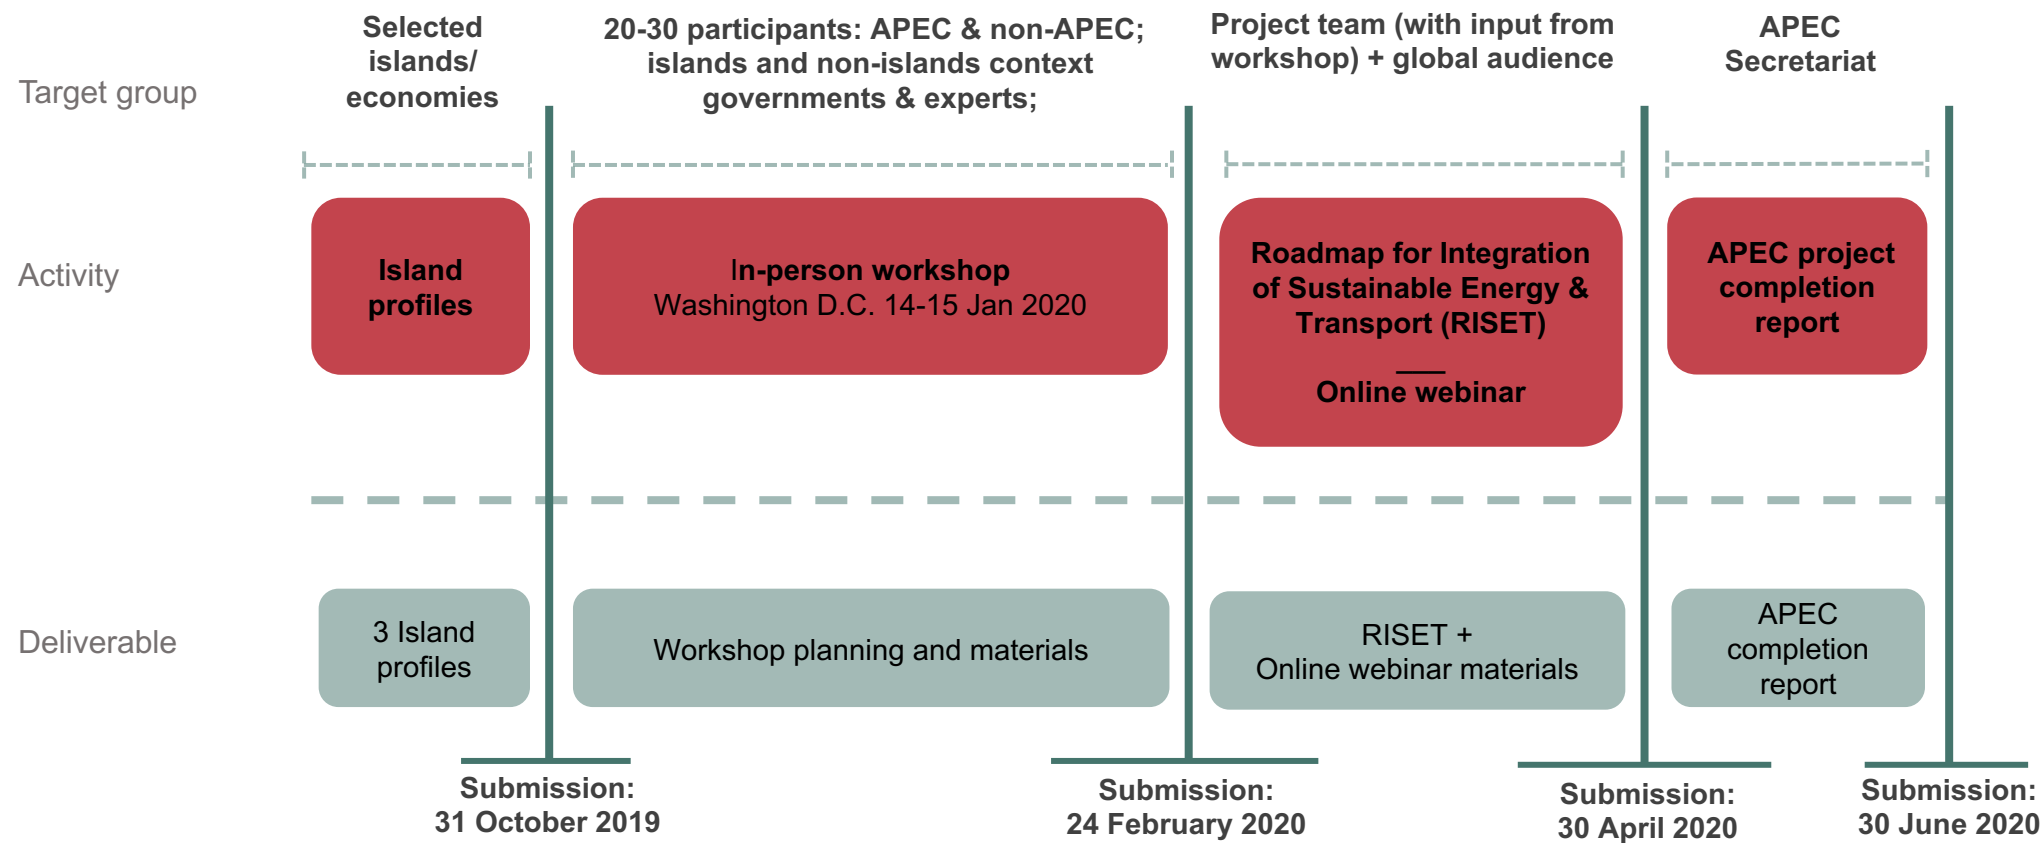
Target group

Selected islands/ economies

20-30 participants: APEC & non-APEC; islands and non-islands context governments & experts;

Project team (with input from workshop) + global audience

APEC Secretariat

Activity

Island profiles

In-person workshop
Washington D.C. 14-15 Jan 2020

Roadmap for Integration of Sustainable Energy & Transport (RISET)

Online webinar

APEC project completion report

Deliverable

3 Island profiles

Workshop planning and materials

RISET +
Online webinar materials

APEC completion report

Submission:
31 October 2019

Submission:
24 February 2020

Submission:
30 April 2020

Submission:
30 June 2020